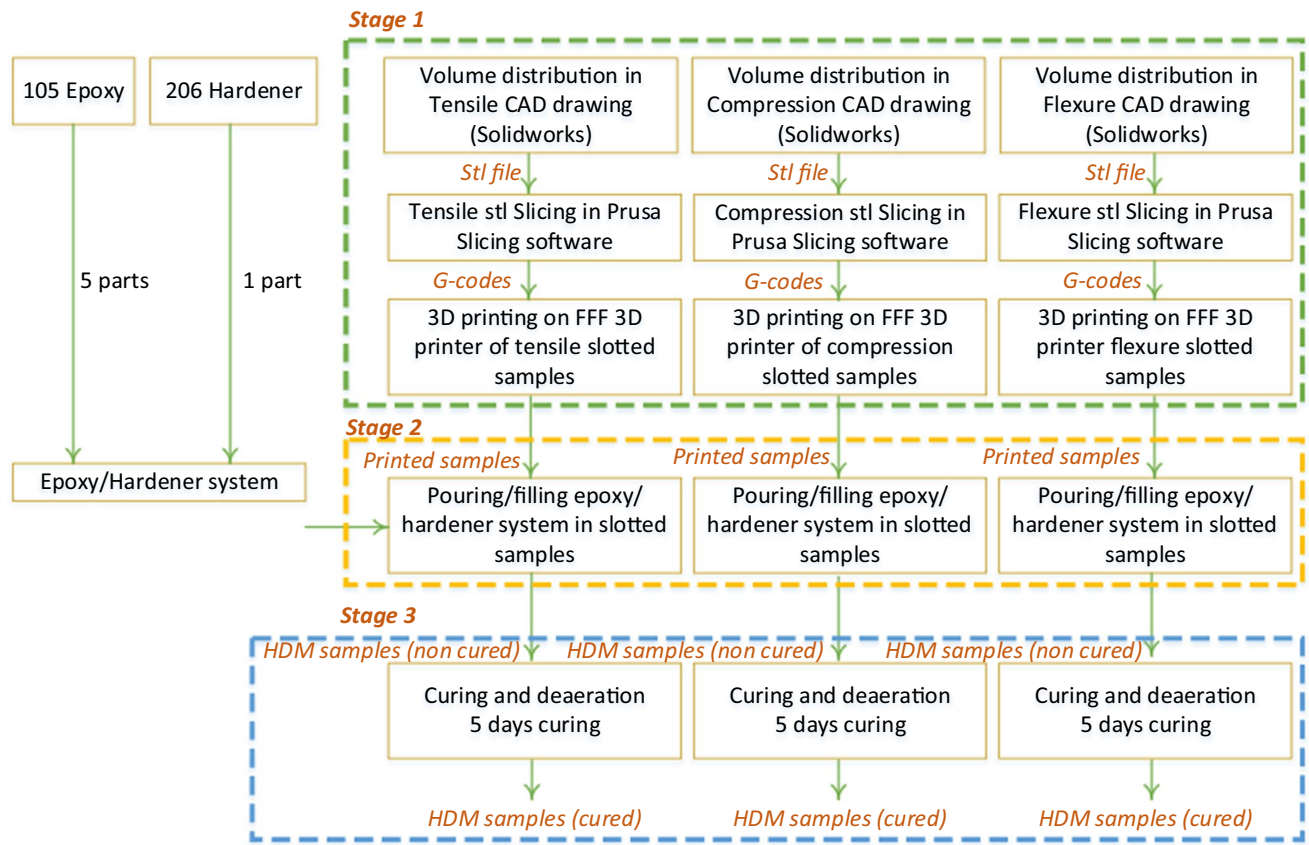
Stage 1

105 Epoxy

206 Hardener

5 parts

1 part

Epoxy/Hardener system

Volume distribution in Tensile CAD drawing (Solidworks)

Stl file

Tensile stl Slicing in Prusa Slicing software

G-codes

3D printing on FFF 3D printer of tensile slotted samples

Volume distribution in Compression CAD drawing (Solidworks)

Stl file

Compression stl Slicing in Prusa Slicing software

G-codes

3D printing on FFF 3D printer of compression slotted samples

Volume distribution in Flexure CAD drawing (Solidworks)

Stl file

Flexure stl Slicing in Prusa Slicing software

G-codes

3D printing on FFF 3D printer flexure slotted samples

Stage 2

Printed samples

Pouring/filling epoxy/ hardener system in slotted samples

Printed samples

Pouring/filling epoxy/ hardener system in slotted samples

Printed samples

Pouring/filling epoxy/ hardener system in slotted samples

Stage 3

HDM samples (non cured)

Curing and deaeration 5 days curing

HDM samples (cured)

HDM samples (non cured)

Curing and deaeration 5 days curing

HDM samples (cured)

HDM samples (non cured)

Curing and deaeration 5 days curing

HDM samples (cured)